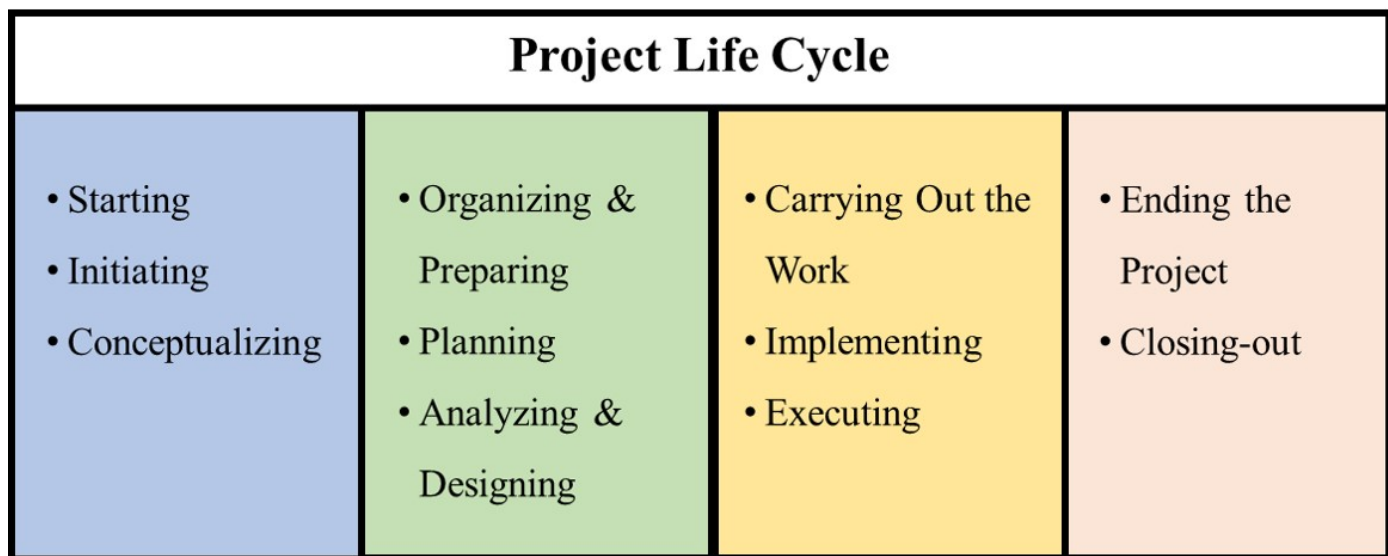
Project Life Cycle

• Starting
• Initiating
• Conceptualizing

• Organizing & Preparing
• Planning
• Analyzing & Designing

• Carrying Out the Work
• Implementing
• Executing

• Ending the Project
• Closing-out